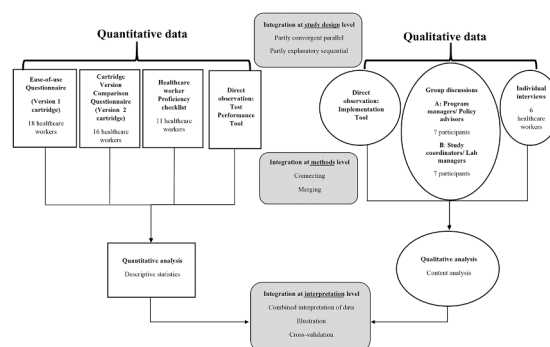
Quantitative data

Integration at study design level
Partly convergent parallel
Partly explanatory sequential

Qualitative data

Ease-of-use Questionnaire (Version 1 cartridge)
18 healthcare workers

Cartridge Version Comparison Questionnaire (Version 2 cartridge)
16 healthcare workers

Healthcare worker Proficiency checklist
11 healthcare workers

Direct observation: Test Performance Tool

Direct observation: Implementation Tool

Group discussions
A: Program managers/ Policy advisors
7 participants
B: Study coordinators/ Lab managers
7 participants

Individual interviews
6 healthcare workers

Integration at methods level
Connecting
Merging

Quantitative analysis
Descriptive statistics

Qualitative analysis
Content analysis

Integration at interpretation level
Combined interpretation of data
Illustration
Cross-validation